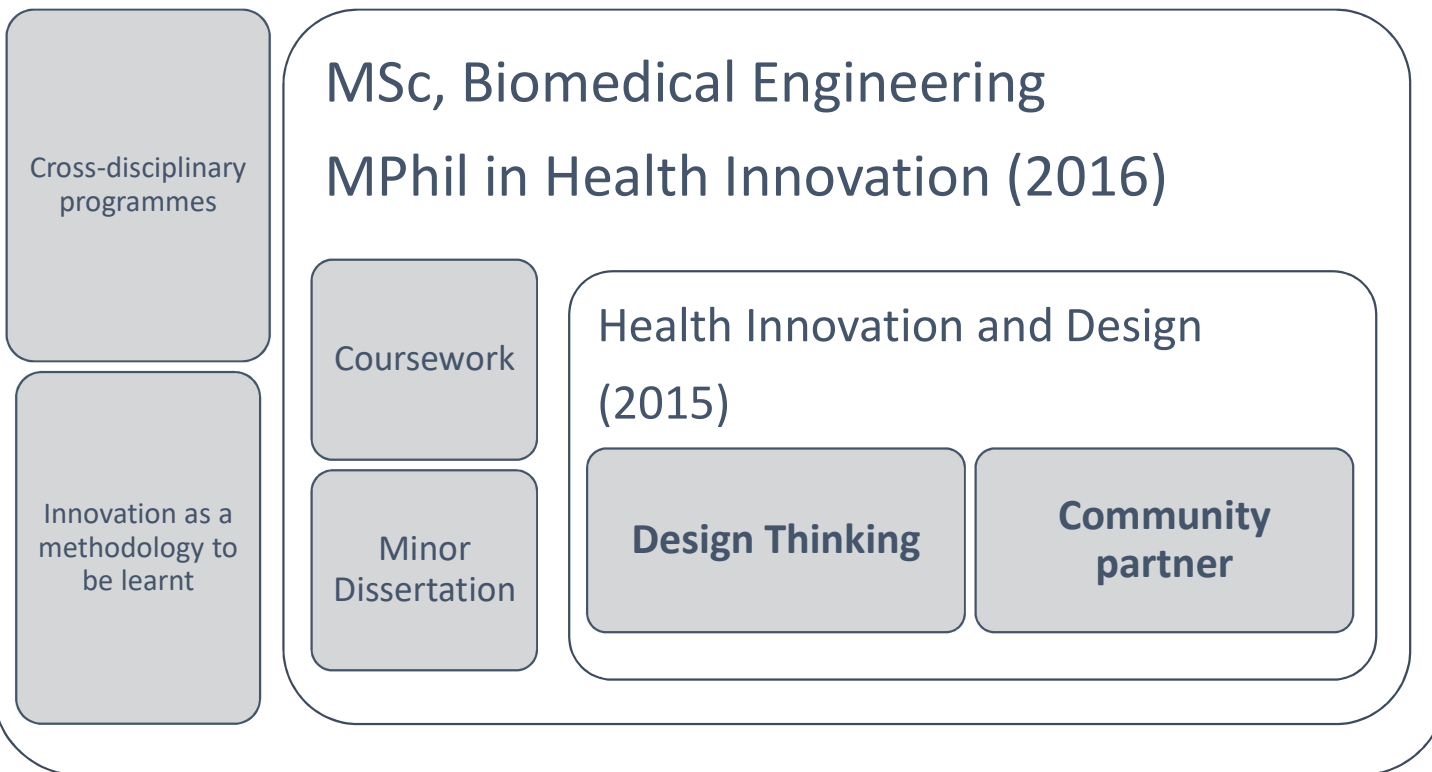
Cross-disciplinary programmes

Innovation as a methodology to be learnt

MSc, Biomedical Engineering

MPhil in Health Innovation (2016)

Coursework

Minor Dissertation

Health Innovation and Design (2015)

Design Thinking

Community partner